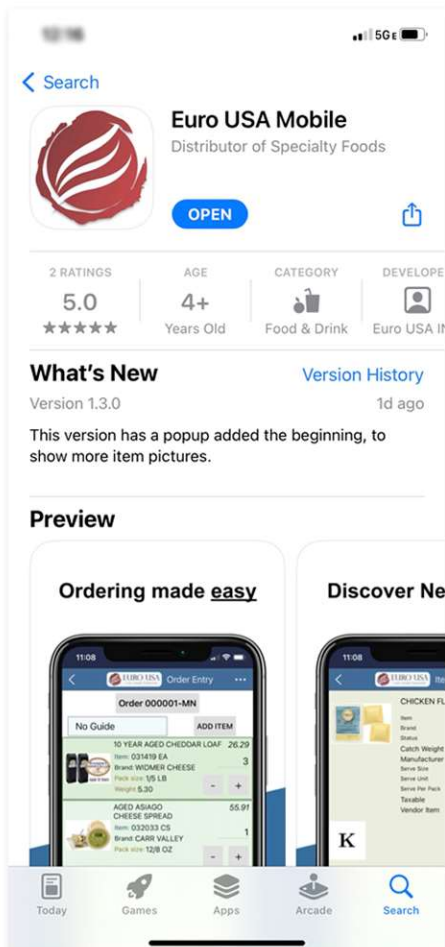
5GE

< Search

Euro USA Mobile
Distributor of Specialty Foods

OPEN

| 2 RATINGS | AGE | CATEGORY | DEVELOPE |
|---|---|---|---|
| 5.0 | 4+ | | |
| ★★★★★ | Years Old | Food & Drink | Euro USA IN |

What's New
Version History
Version 1.3.0
1d ago

This version has a popup added the beginning, to show more item pictures.

Preview

Ordering made easy

11:08
EURO USA Order Entry
Order 000001-MN
No Guide
ADD ITEM
10 YEAR AGED CHEDDAR LOAF 26.29
Item: 031419 EA
Brand: WIDMER CHEESE
Pack size: 1/5 LB
Weight 5.30
3
AGED ASIAGO CHEESE SPREAD 55.91
Item: 032033 CS
Brand: CARR VALLEY
Pack size: 12/8 OZ
1

Discover Ne

11:08
EURO USA Ite
CHICKEN FL
Item
Brand
Status
Catch Weight
Manufacturer
Serve Size
Serve Unit
Serve Per Pack
Taxable
Vendor Item
K

Today
Games
Apps
Arcade
Search